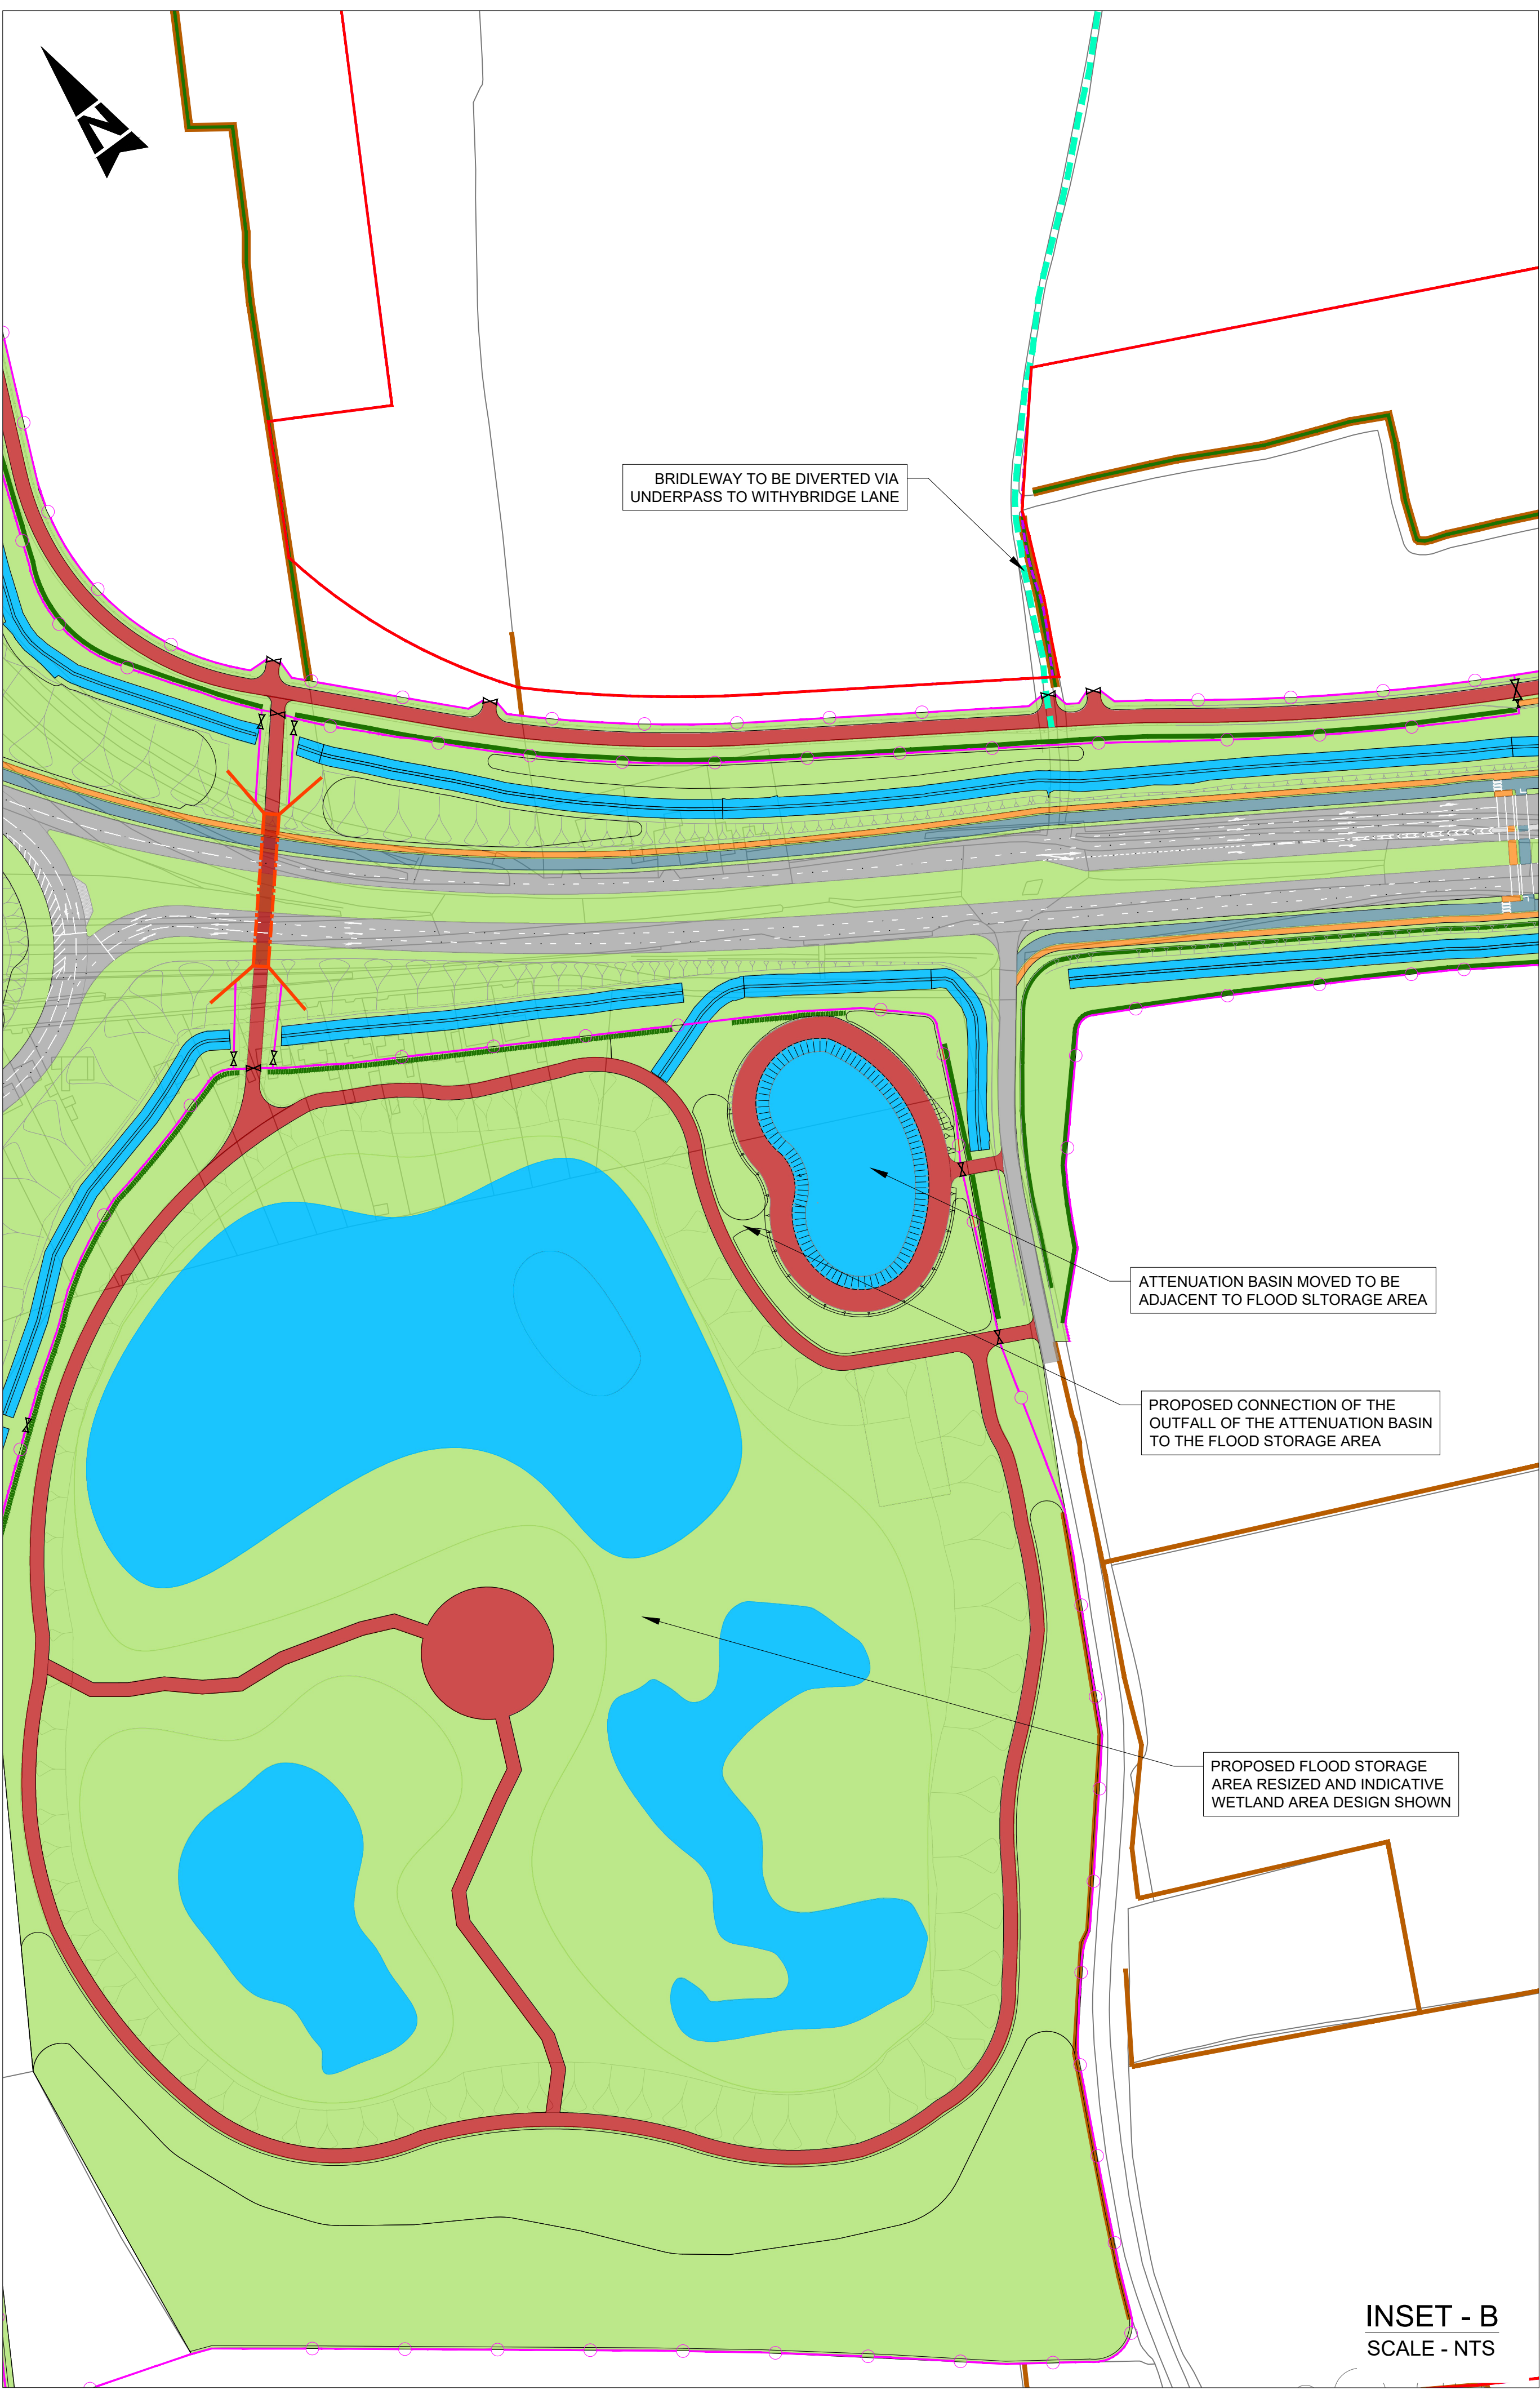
N

BRIDLEWAY TO BE DIVERTED VIA UNDERPASS TO WITHYBRIDGE LANE

ATTENUATION BASIN MOVED TO BE ADJACENT TO FLOOD SLTORAGE AREA

PROPOSED CONNECTION OF THE OUTFALL OF THE ATTENUATION BASIN TO THE FLOOD STORAGE AREA

PROPOSED FLOOD STORAGE AREA RESIZED AND INDICATIVE WETLAND AREA DESIGN SHOWN

INSET - B
SCALE - NTS